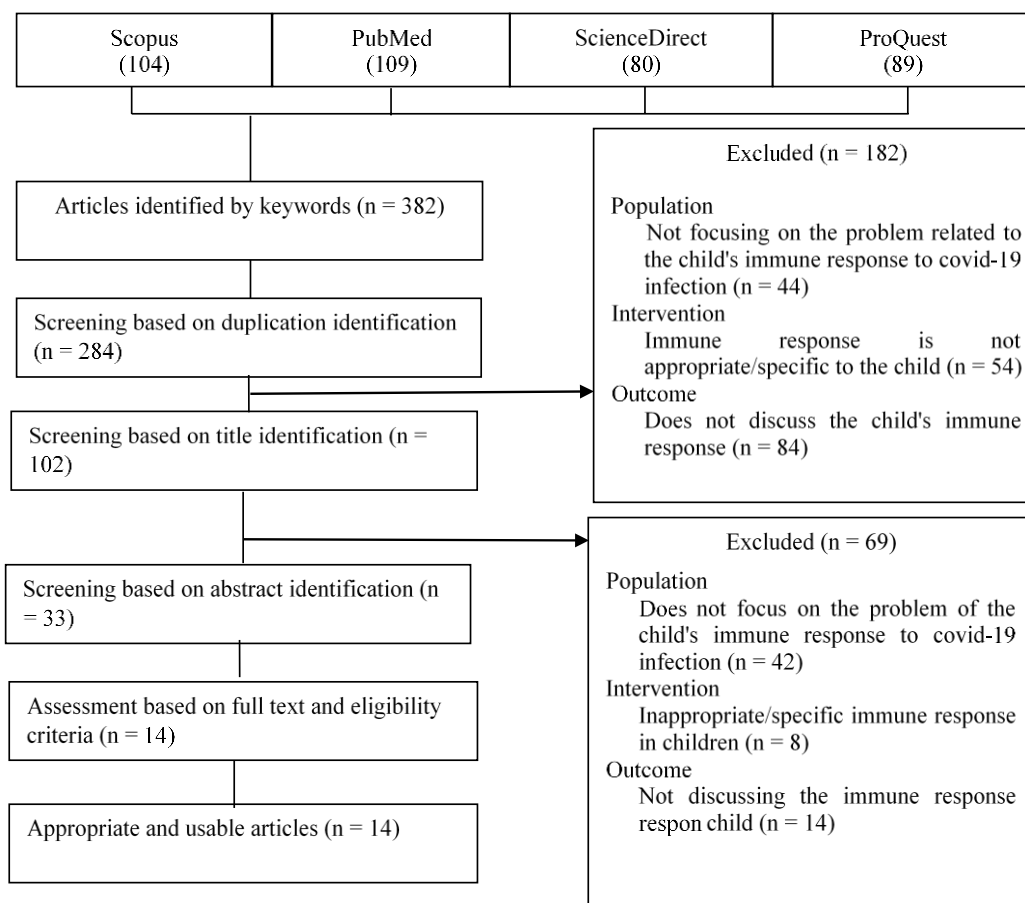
Scopus (104)

PubMed (109)

ScienceDirect (80)

ProQuest (89)

Articles identified by keywords (n = 382)

Screening based on duplication identification (n = 284)

Screening based on title identification (n = 102)

Screening based on abstract identification (n = 33)

Assessment based on full text and eligibility criteria (n = 14)

Appropriate and usable articles (n = 14)

Excluded (n = 182)

Population
Not focusing on the problem related to the child's immune response to covid-19 infection (n = 44)
Intervention
Immune response is not appropriate/specific to the child (n = 54)
Outcome
Does not discuss the child's immune response (n = 84)

Excluded (n = 69)

Population
Does not focus on the problem of the child's immune response to covid-19 infection (n = 42)
Intervention
Inappropriate/specific immune response in children (n = 8)
Outcome
Not discussing the immune response respon child (n = 14)